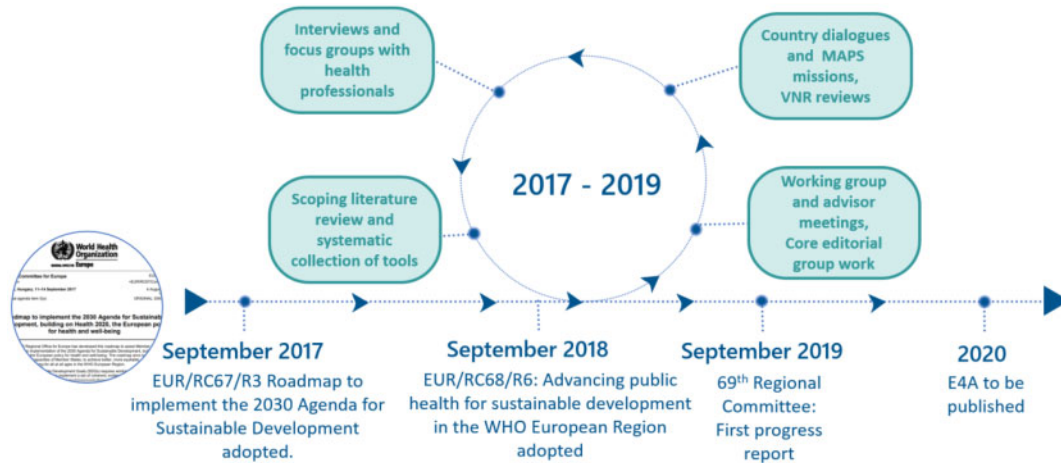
Interviews and focus groups with health professionals

Country dialogues and MAPS missions, VNR reviews

2017 - 2019

Scoping literature review and systematic collection of tools

Working group and advisor meetings, Core editorial group work

World Health Organization
Europe

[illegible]

September 2017
EUR/RC67/R3 Roadmap to implement the 2030 Agenda for Sustainable Development adopted.

September 2018
EUR/RC68/R6: Advancing public health for sustainable development in the WHO European Region adopted

September 2019
69$^{th}$ Regional Committee: First progress report

2020
E4A to be published